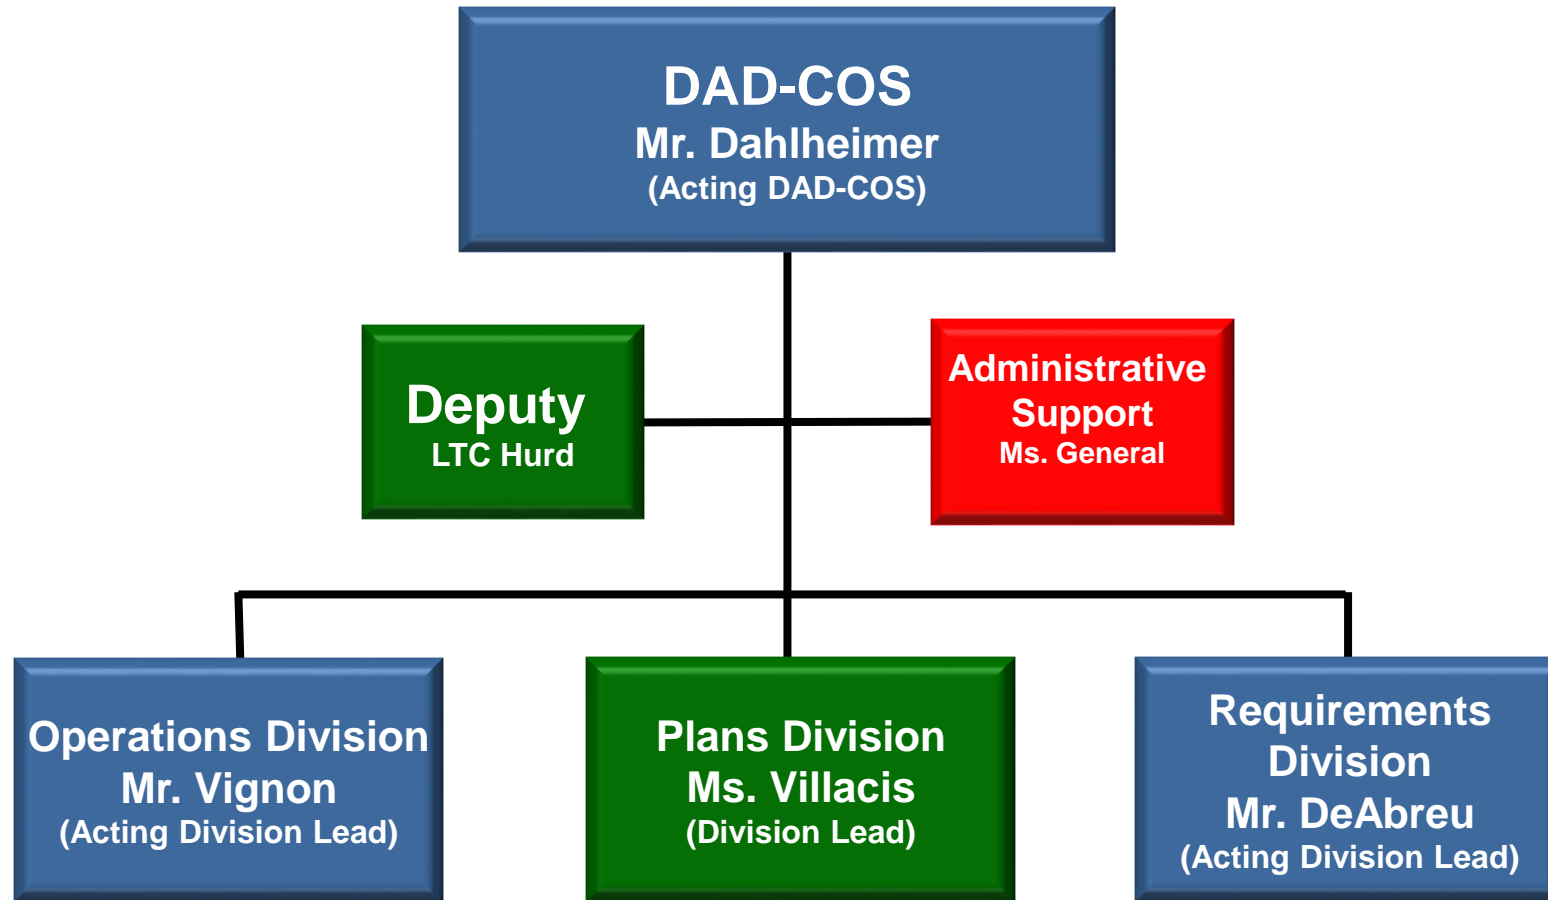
DAD-COS
Mr. Dahlheimer
(Acting DAD-COS)

Deputy
LTC Hurd

Administrative Support
Ms. General

Operations Division
Mr. Vignon
(Acting Division Lead)

Plans Division
Ms. Villacis
(Division Lead)

Requirements Division
Mr. DeAbreu
(Acting Division Lead)